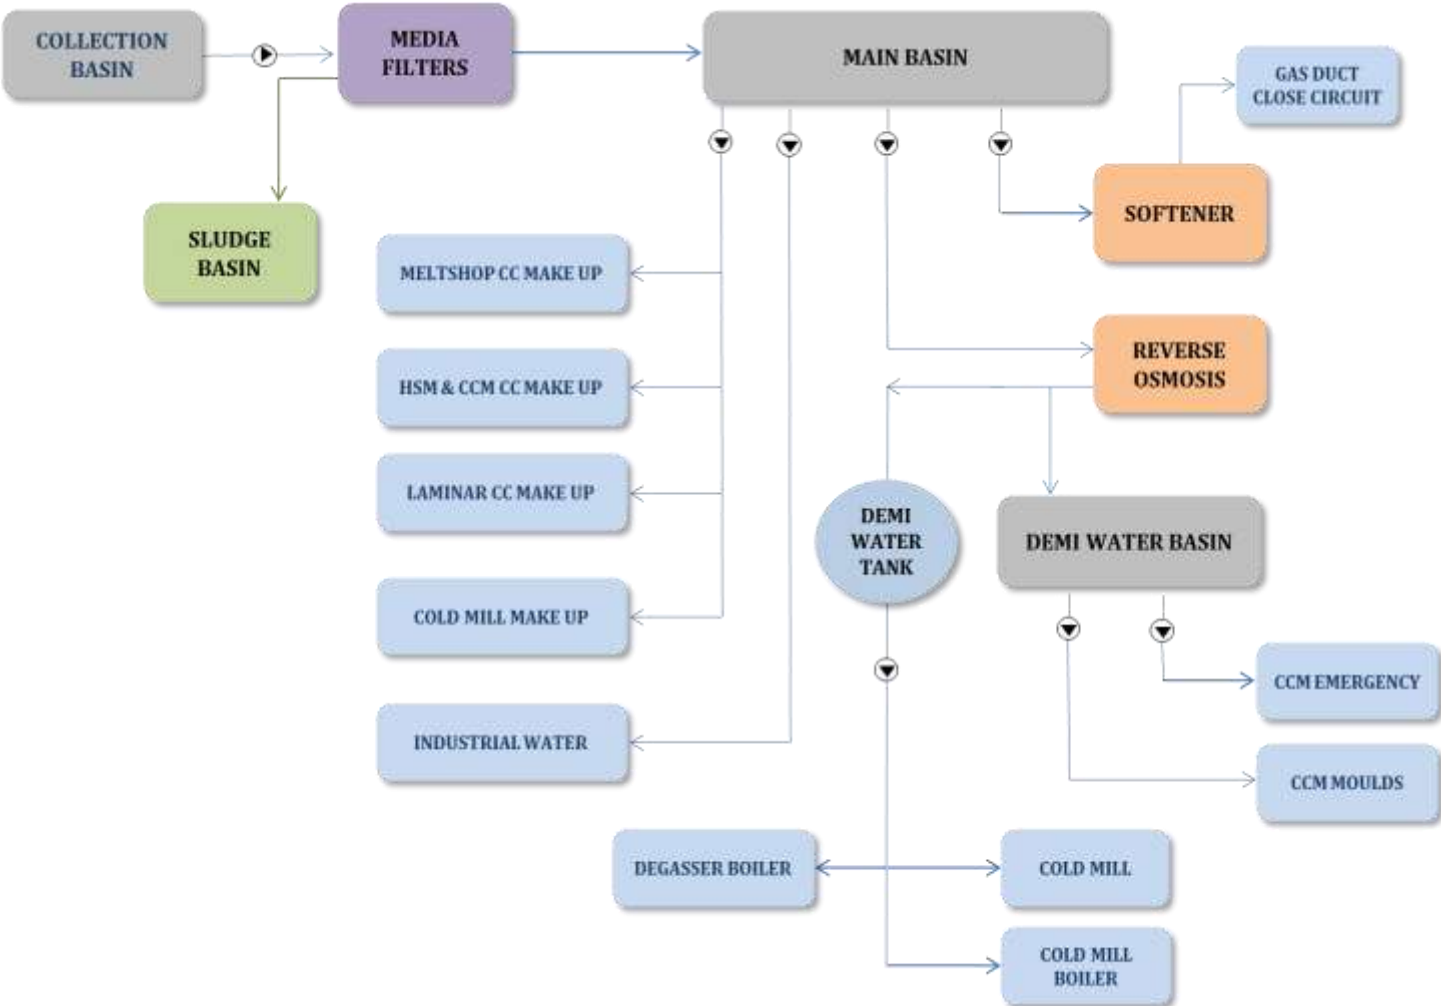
COLLECTION BASIN

MEDIA FILTERS

MAIN BASIN

GAS DUCT CLOSE CIRCUIT

SLUDGE BASIN

SOFTENER

MELTSHOP CC MAKE UP

HSM & CCM CC MAKE UP

REVERSE OSMOSIS

LAMINAR CC MAKE UP

DEMI WATER TANK

DEMI WATER BASIN

COLD MILL MAKE UP

CCM EMERGENCY

INDUSTRIAL WATER

CCM MOULDS

DEGASSER BOILER

COLD MILL

COLD MILL BOILER